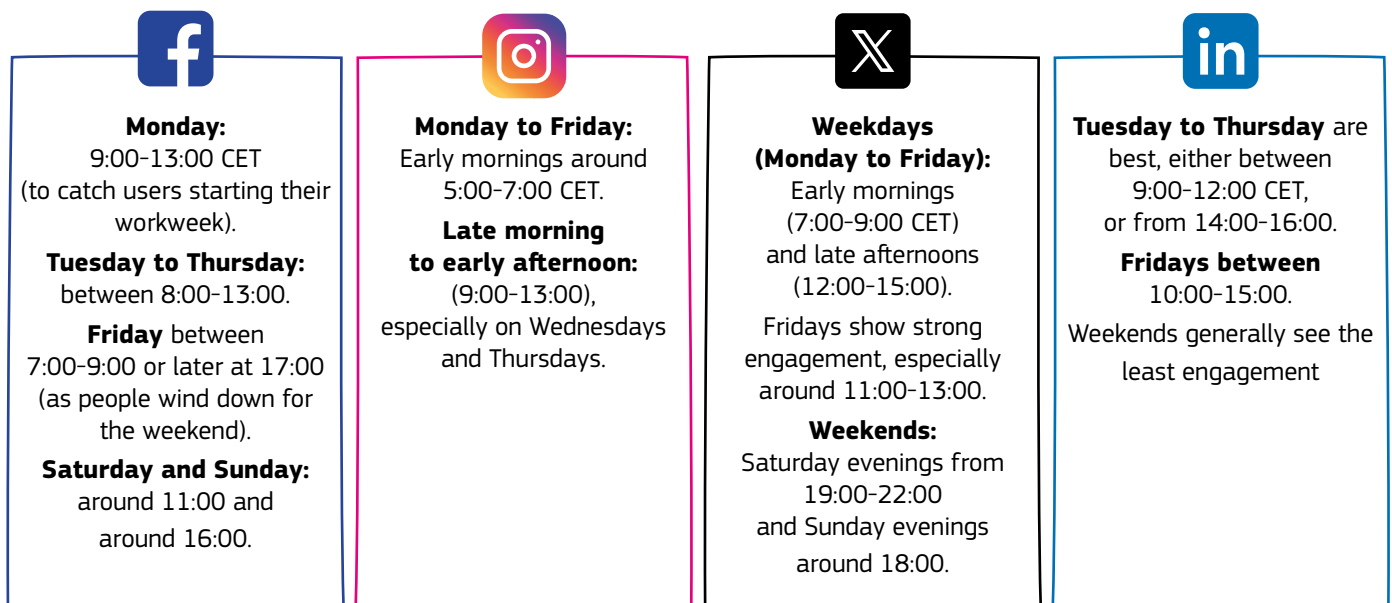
Monday:
9:00-13:00 CET
(to catch users starting their workweek).

Tuesday to Thursday:
between 8:00-13:00.

Friday between
7:00-9:00 or later at 17:00 (as people wind down for the weekend).

Saturday and Sunday:
around 11:00 and
around 16:00.

Monday to Friday:
Early mornings around 5:00-7:00 CET.

Late morning to early afternoon:
(9:00-13:00), especially on Wednesdays and Thursdays.

Weekdays (Monday to Friday):
Early mornings (7:00-9:00 CET) and late afternoons (12:00-15:00).

Fridays show strong engagement, especially around 11:00-13:00.

Weekends:
Saturday evenings from 19:00-22:00 and Sunday evenings around 18:00.

Tuesday to Thursday are best, either between 9:00-12:00 CET, or from 14:00-16:00.

Fridays between
10:00-15:00.

Weekends generally see the least engagement